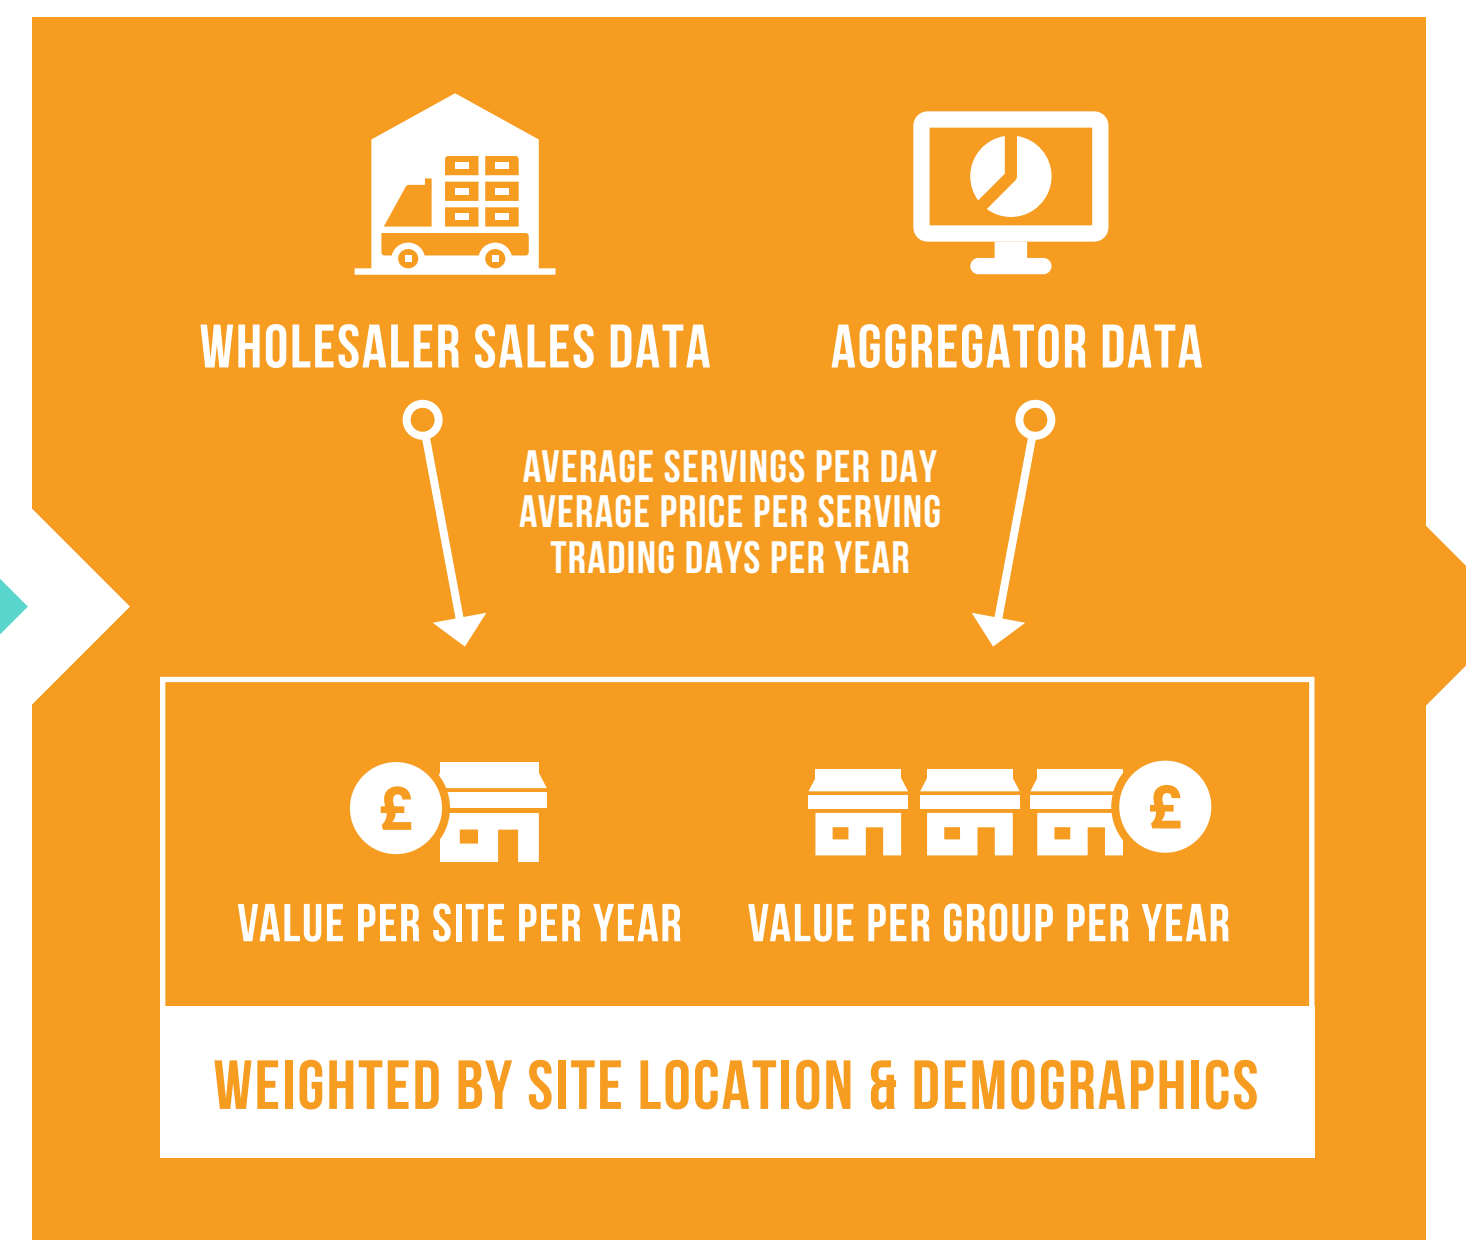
WHOLESALER SALES DATA

AGGREGATOR DATA

AVERAGE SERVINGS PER DAY
AVERAGE PRICE PER SERVING
TRADING DAYS PER YEAR

£

VALUE PER SITE PER YEAR

£

VALUE PER GROUP PER YEAR

WEIGHTED BY SITE LOCATION & DEMOGRAPHICS